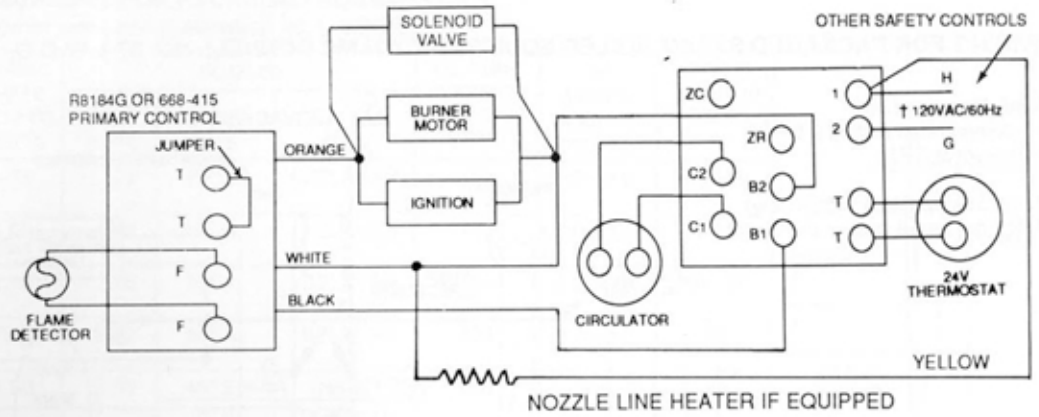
SOLENOID VALVE

OTHER SAFETY CONTROLS

R8184G OR 668-415 PRIMARY CONTROL

JUMPER

T

T

F

F

FLAME DETECTOR

ORANGE

BURNER MOTOR

IGNITION

WHITE

BLACK

ZC

ZR

C2

B2

C1

B1

CIRCULATOR

1

2

H

† 120VAC/60Hz

G

T

T

24V THERMOSTAT

YELLOW

NOZZLE LINE HEATER IF EQUIPPED